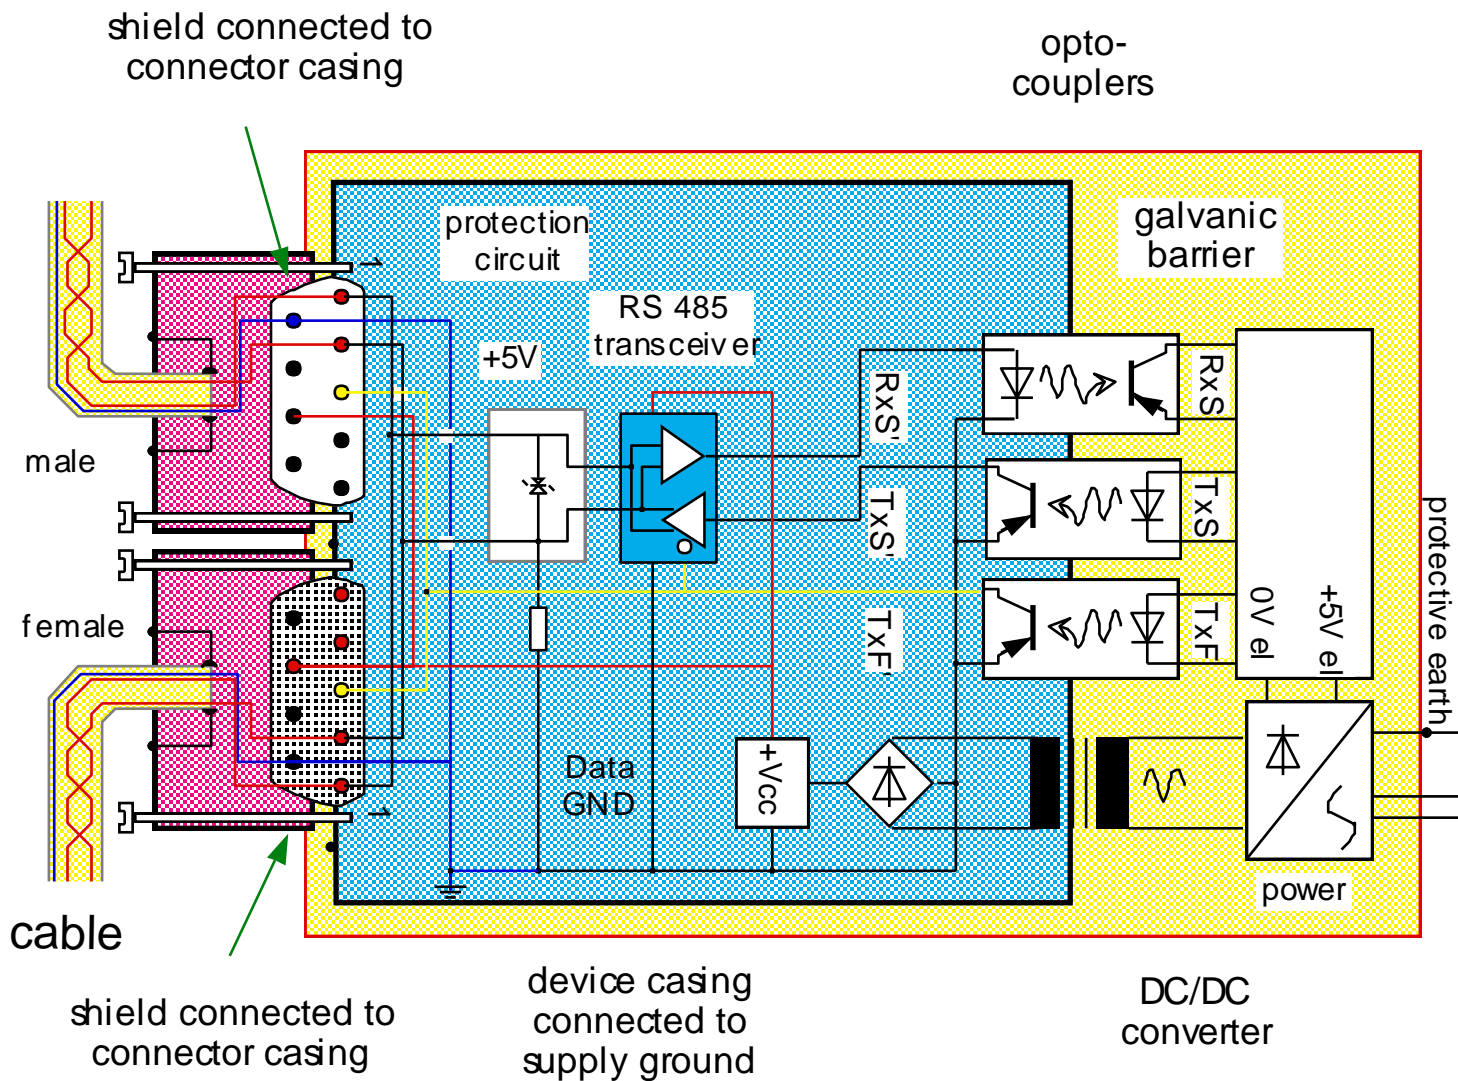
shield connected to connector casing

opto-couplers

protection circuit

galvanic barrier

RS 485 transceiver

+5V

RxS'

RxS

male

TxS'

TxS

female

TxF'

TxF

0V el

+5V el

protective earth

Data GND

+Vcc

power

cable

shield connected to connector casing

device casing connected to supply ground

DC/DC converter